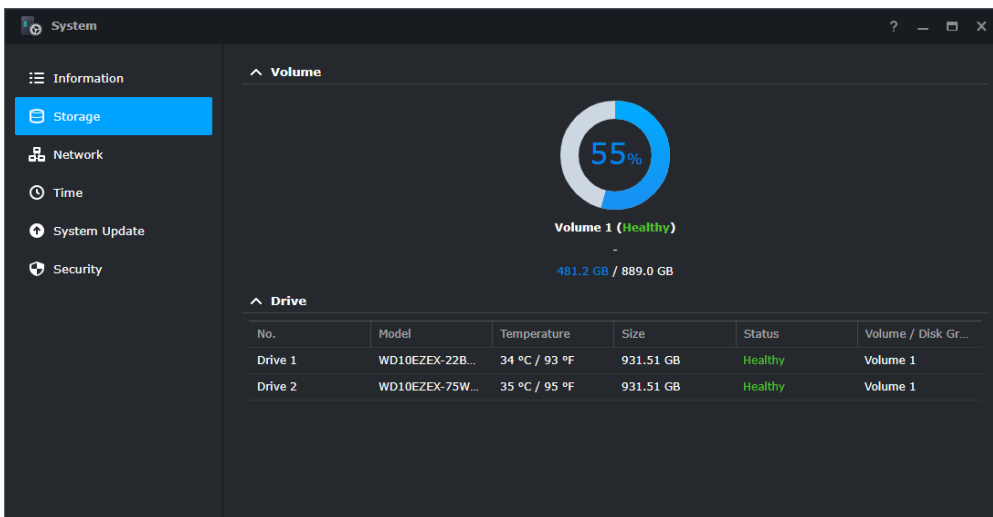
System

? — ☐ ✕

Information
Storage
Network
Time
System Update
Security

Volume

55%

Volume 1 (Healthy)

-

481.2 GB / 889.0 GB

Drive

| No. | Model | Temperature | Size | Status | Volume / Disk Gr... |
|---|---|---|---|---|---|
| Drive 1 | WD10EZEX-22B... | 34 °C / 93 °F | 931.51 GB | Healthy | Volume 1 |
| Drive 2 | WD10EZEX-75W... | 35 °C / 95 °F | 931.51 GB | Healthy | Volume 1 |